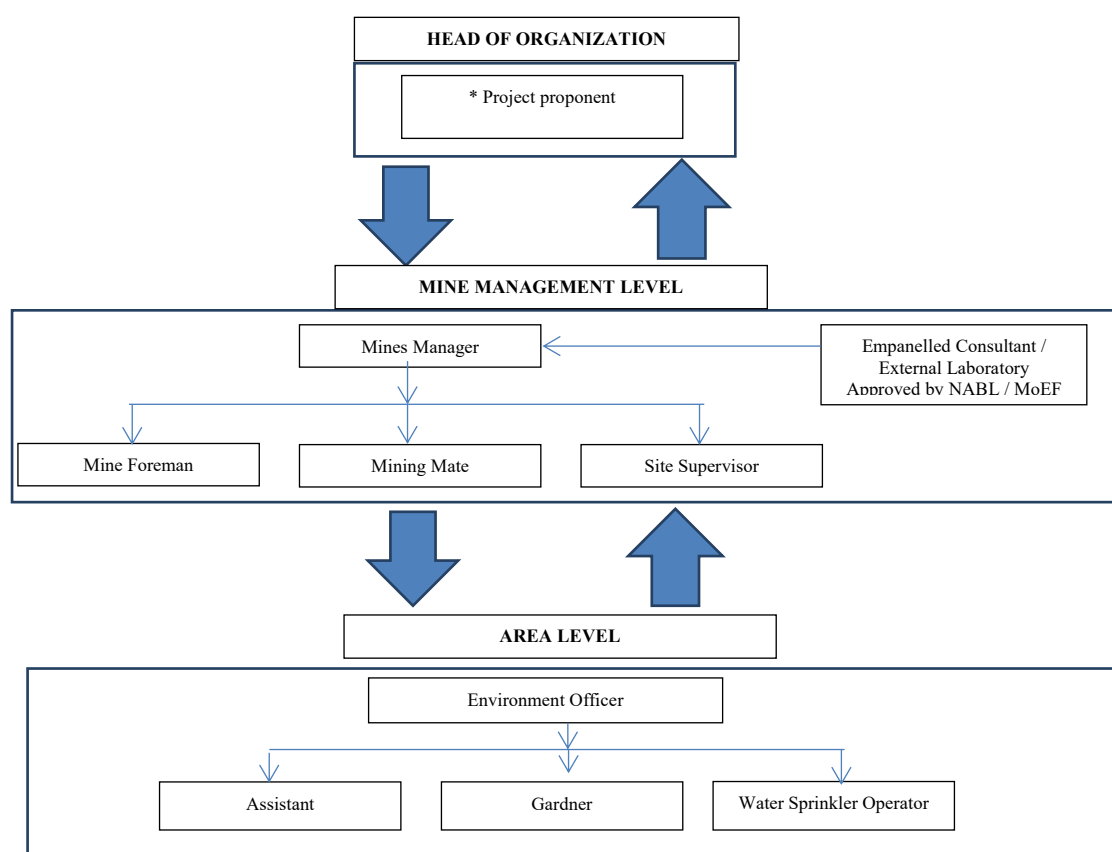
HEAD OF ORGANIZATION

* Project proponent

MINE MANAGEMENT LEVEL

Mines Manager

Empanelled Consultant / External Laboratory Approved by NABL / MoEF

Mine Foreman

Mining Mate

Site Supervisor

AREA LEVEL

Environment Officer

Assistant

Gardner

Water Sprinkler Operator